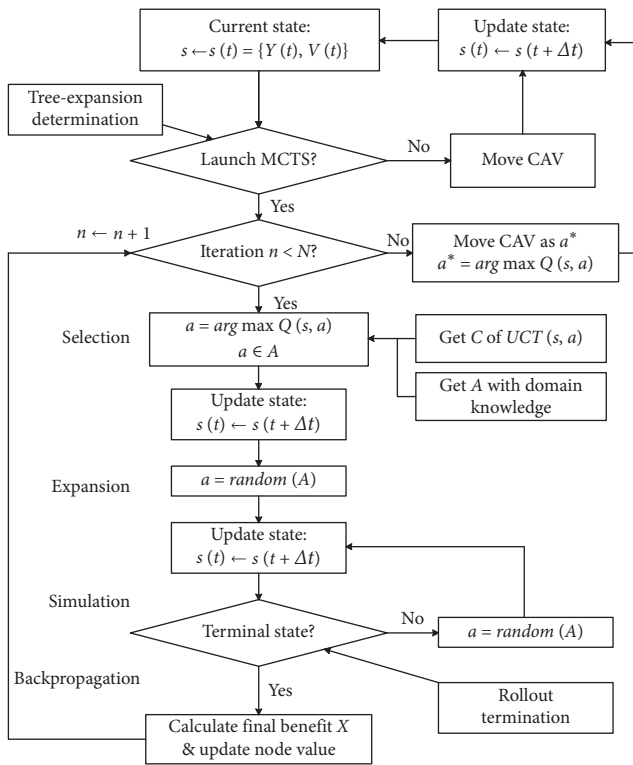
Current state:
$s \leftarrow s(t) = \{Y(t), V(t)\}$

Update state:
$s(t) \leftarrow s(t + \Delta t)$

Tree-expansion determination

Launch MCTS?

No

Move CAV

Yes

$n \leftarrow n + 1$

Iteration $n < N$?

No

Move CAV as $a^*$
$a^* = arg \max Q(s, a)$

Yes

Selection

$a = arg \max Q(s, a)$
$a \in A$

Get $C$ of $UCT(s, a)$

Get $A$ with domain knowledge

Update state:
$s(t) \leftarrow s(t + \Delta t)$

Expansion

$a = random(A)$

Update state:
$s(t) \leftarrow s(t + \Delta t)$

Simulation

Terminal state?

No

$a = random(A)$

Backpropagation

Yes

Rollout termination

Calculate final benefit $X$ & update node value